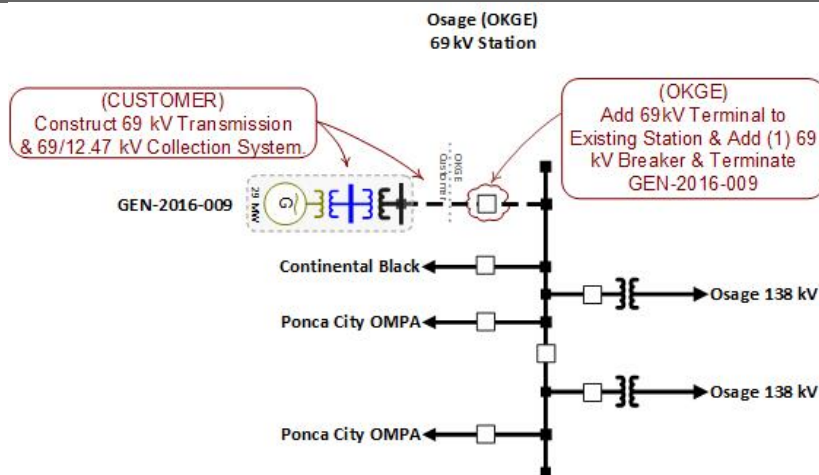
Osage (OKGE)
69 kV Station

(CUSTOMER)
Construct 69 kV Transmission & 69/12.47 kV Collection System.

(OKGE)
Add 69kV Terminal to Existing Station & Add (1) 69 kV Breaker & Terminate GEN-2016-009

OKGE
Customer

GEN-2016-009

29 MW

G

Continental Black

Osage 138 kV

Ponca City OMPA

Osage 138 kV

Ponca City OMPA